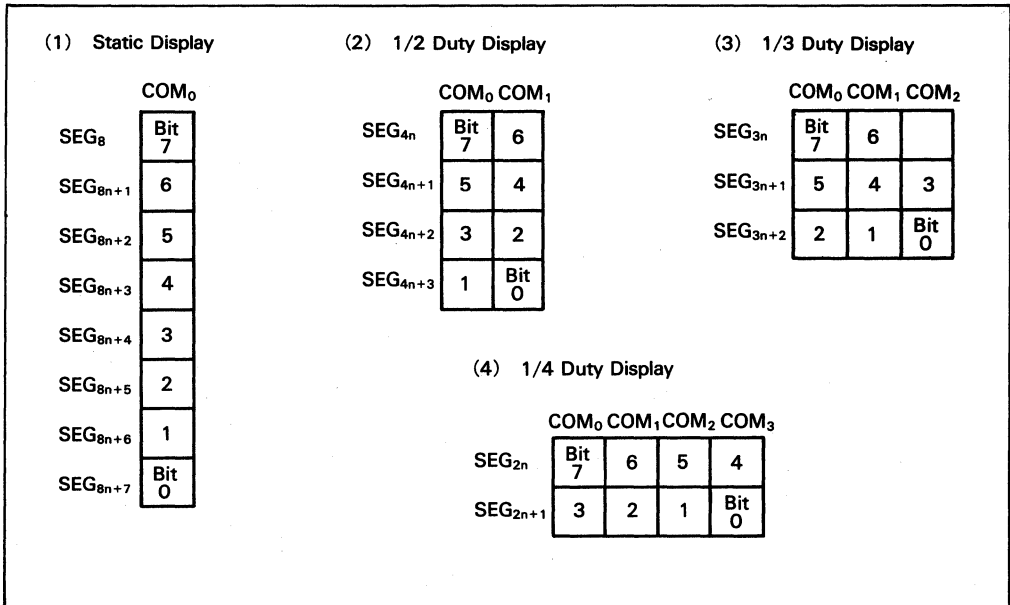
(1) Static Display

| | $COM_0$ |
|---|---|
| $SEG_8$ | Bit 7 |
| $SEG_{8n+1}$ | 6 |
| $SEG_{8n+2}$ | 5 |
| $SEG_{8n+3}$ | 4 |
| $SEG_{8n+4}$ | 3 |
| $SEG_{8n+5}$ | 2 |
| $SEG_{8n+6}$ | 1 |
| $SEG_{8n+7}$ | Bit 0 |

(2) 1/2 Duty Display

| | $COM_0$ | $COM_1$ |
|---|---|---|
| $SEG_{4n}$ | Bit 7 | 6 |
| $SEG_{4n+1}$ | 5 | 4 |
| $SEG_{4n+2}$ | 3 | 2 |
| $SEG_{4n+3}$ | 1 | Bit 0 |

(3) 1/3 Duty Display

| | $COM_0$ | $COM_1$ | $COM_2$ |
|---|---|---|---|
| $SEG_{3n}$ | Bit 7 | 6 | |
| $SEG_{3n+1}$ | 5 | 4 | 3 |
| $SEG_{3n+2}$ | 2 | 1 | Bit 0 |

(4) 1/4 Duty Display

| | $COM_0$ | $COM_1$ | $COM_2$ | $COM_3$ |
|---|---|---|---|---|
| $SEG_{2n}$ | Bit 7 | 6 | 5 | 4 |
| $SEG_{2n+1}$ | 3 | 2 | 1 | Bit 0 |